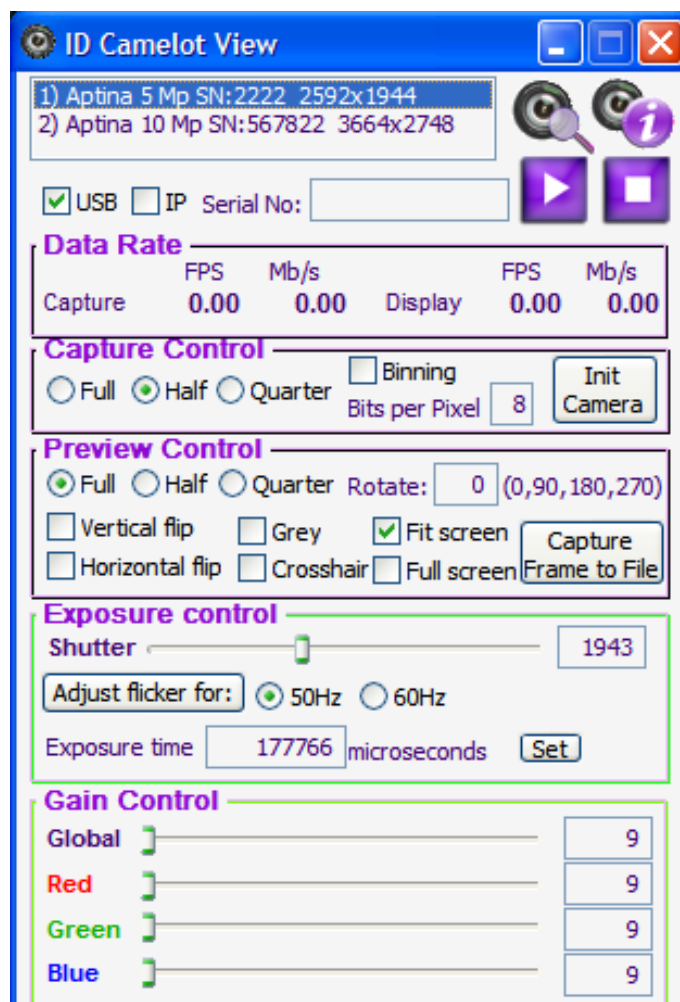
ID Camelot View

1) Aptina 5 Mp SN:2222 2592x1944
2) Aptina 10 Mp SN:567822 3664x2748

USB IP Serial No:

Data Rate

| | FPS | Mb/s | | FPS | Mb/s |
|---|---|---|---|---|---|
| Capture | 0.00 | 0.00 | Display | 0.00 | 0.00 |

Capture Control
Full Half Quarter Binning Bits per Pixel 8 Init Camera

Preview Control
Full Half Quarter Rotate: 0 (0,90,180,270)
Vertical flip Grey Fit screen
Horizontal flip Crosshair Full screen Capture Frame to File

Exposure control
Shutter 1943
Adjust flicker for: 50Hz 60Hz
Exposure time 177766 microseconds Set

Gain Control
Global 9
Red 9
Green 9
Blue 9